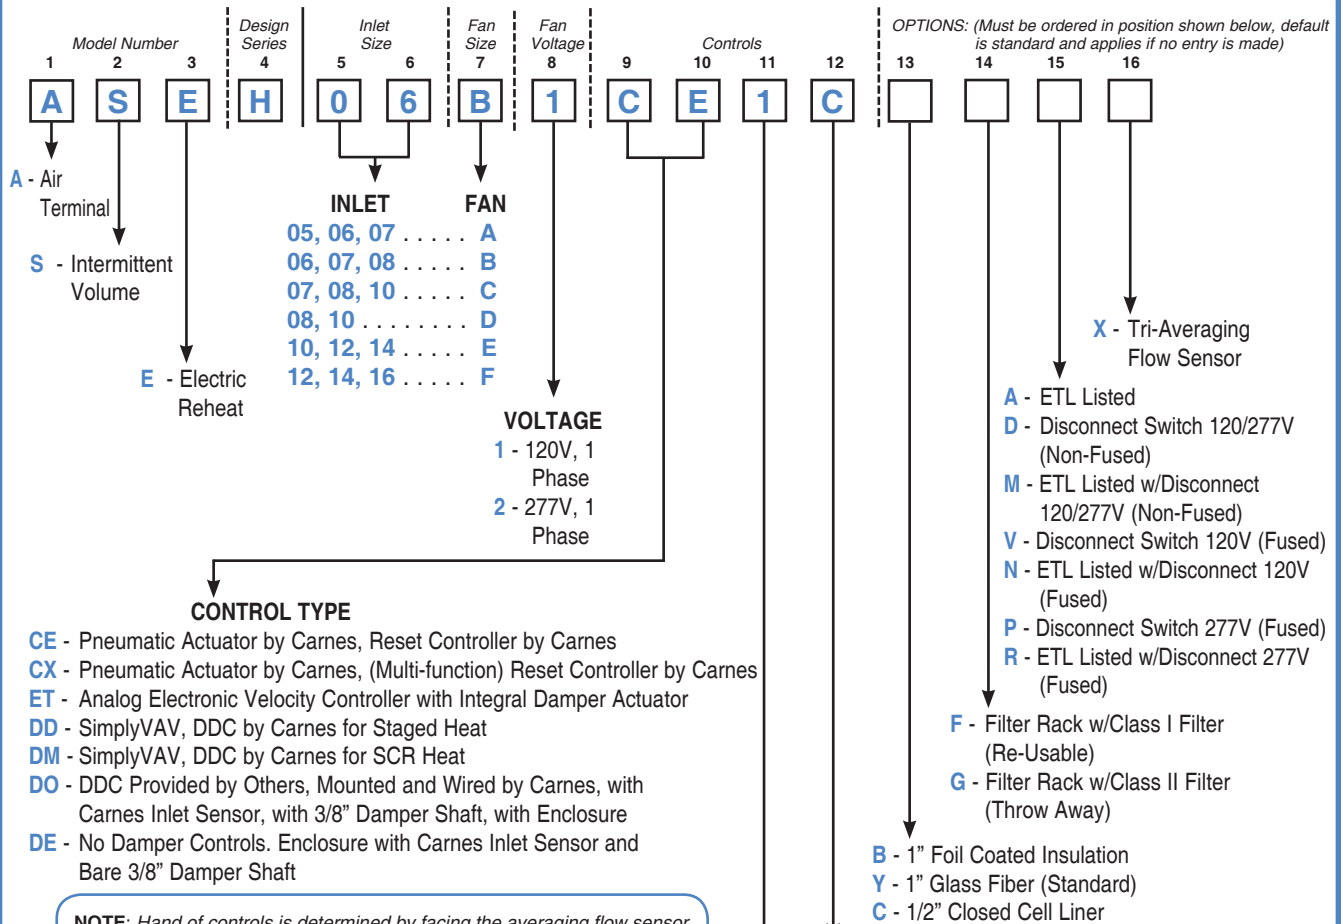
Model Number
1 2 3
Design Series
4
Inlet Size
5 6
Fan Size
7
Fan Voltage
8
Controls
9 10 11 12
OPTIONS: (Must be ordered in position shown below, default is standard and applies if no entry is made)
13 14 15 16

A S E H 0 6 B 1 C E 1 C

A - Air Terminal

S - Intermittent Volume

E - Electric Reheat

INLET FAN
05, 06, 07 . . . . . A
06, 07, 08 . . . . . B
07, 08, 10 . . . . . C
08, 10 . . . . . . . . . D
10, 12, 14 . . . . . E
12, 14, 16 . . . . . F

VOLTAGE
1 - 120V, 1 Phase
2 - 277V, 1 Phase

CONTROL TYPE
CE - Pneumatic Actuator by Carnes, Reset Controller by Carnes
CX - Pneumatic Actuator by Carnes, (Multi-function) Reset Controller by Carnes
ET - Analog Electronic Velocity Controller with Integral Damper Actuator
DD - SimplyVAV, DDC by Carnes for Staged Heat
DM - SimplyVAV, DDC by Carnes for SCR Heat
DO - DDC Provided by Others, Mounted and Wired by Carnes, with Carnes Inlet Sensor, with 3/8" Damper Shaft, with Enclosure
DE - No Damper Controls. Enclosure with Carnes Inlet Sensor and Bare 3/8" Damper Shaft

NOTE: Hand of controls is determined by facing the averaging flow sensor

X - Tri-Averaging Flow Sensor

A - ETL Listed
D - Disconnect Switch 120/277V (Non-Fused)
M - ETL Listed w/Disconnect 120/277V (Non-Fused)
V - Disconnect Switch 120V (Fused)
N - ETL Listed w/Disconnect 120V (Fused)
P - Disconnect Switch 277V (Fused)
R - ETL Listed w/Disconnect 277V (Fused)

F - Filter Rack w/Class I Filter (Re-Usable)
G - Filter Rack w/Class II Filter (Throw Away)

B - 1" Foil Coated Insulation
Y - 1" Glass Fiber (Standard)
C - 1/2" Closed Cell Liner